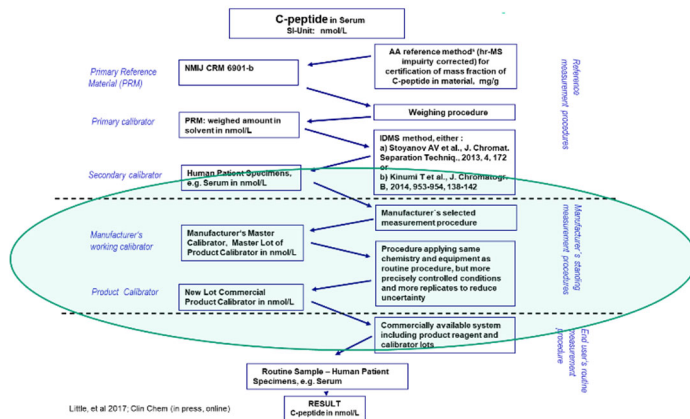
C-peptide in Serum
SI-Unit: nmol/L

Primary Reference Material (PRM)

NMIJ CRM 6901-b

AA reference method* (hr-MS impuirty corrected) for certification of mass fraction of C-peptide in material, mg/g

Reference measurement procedures

Weighing procedure

Primary calibrator

PRM: weighed amount in solvent in nmol/L

IDMS method, either :
a) Stoyanov AV et al., J. Chromat. Separation Techniq., 2013, 4, 172
or
b) Kinumi T et al., J. Chromatogr. B, 2014, 953-954, 138-142

Secondary calibrator

Human Patient Specimens, e.g. Serum in nmol/L

Manufacturer´s selected measurement procedure

Manufacturer's standing measurement procedures

Manufacturer's working calibrator

Manufacturer's Master Calibrator, Master Lot of Product Calibrator in nmol/L

Procedure applying same chemistry and equipment as routine procedure, but more precisely controlled conditions and more replicates to reduce uncertainty

Product Calibrator

New Lot Commercial Product Calibrator in nmol/L

Commercially available system including product reagent and calibrator lots

End user's routine measurement procedure

Routine Sample – Human Patient Specimens, e.g. Serum

Little, et al 2017; Clin Chem (in press, online)

RESULT
C-peptide in nmol/L